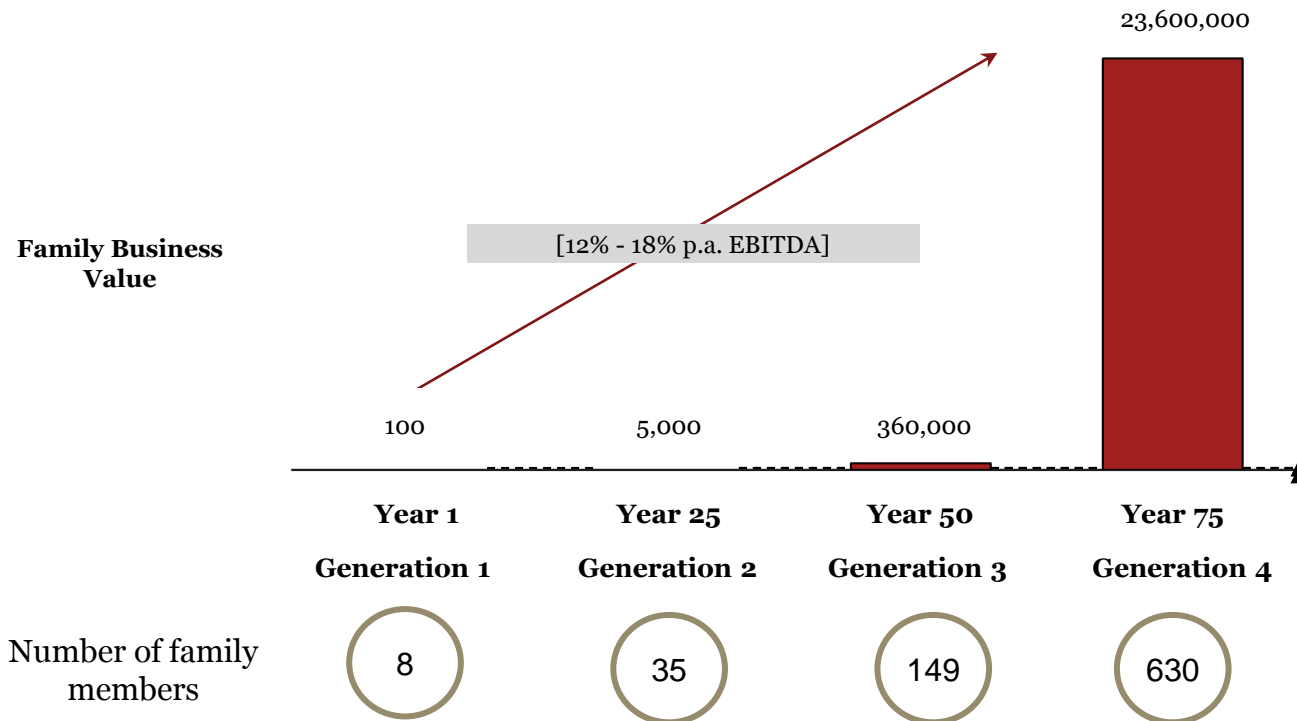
23,600,000

Family Business Value

[12% - 18% p.a. EBITDA]

100

5,000

360,000

Year 1

Generation 1

Year 25

Generation 2

Year 50

Generation 3

Year 75

Generation 4

Number of family members

8

35

149

630